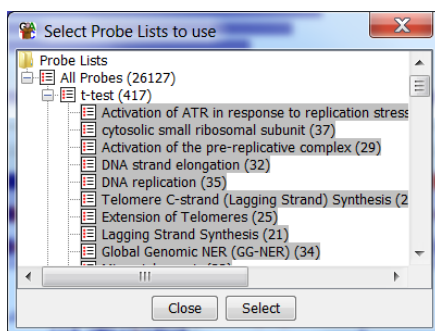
Select Probe Lists to use

Probe Lists
All Probes (26127)
t-test (417)
Activation of ATR in response to replication stress
cytosolic small ribosomal subunit (37)
Activation of the pre-replicative complex (29)
DNA strand elongation (32)
DNA replication (35)
Telomere C-strand (Lagging Strand) Synthesis (2
Extension of Telomeres (25)
Lagging Strand Synthesis (21)
Global Genomic NER (GG-NER) (34)
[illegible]

Close Select